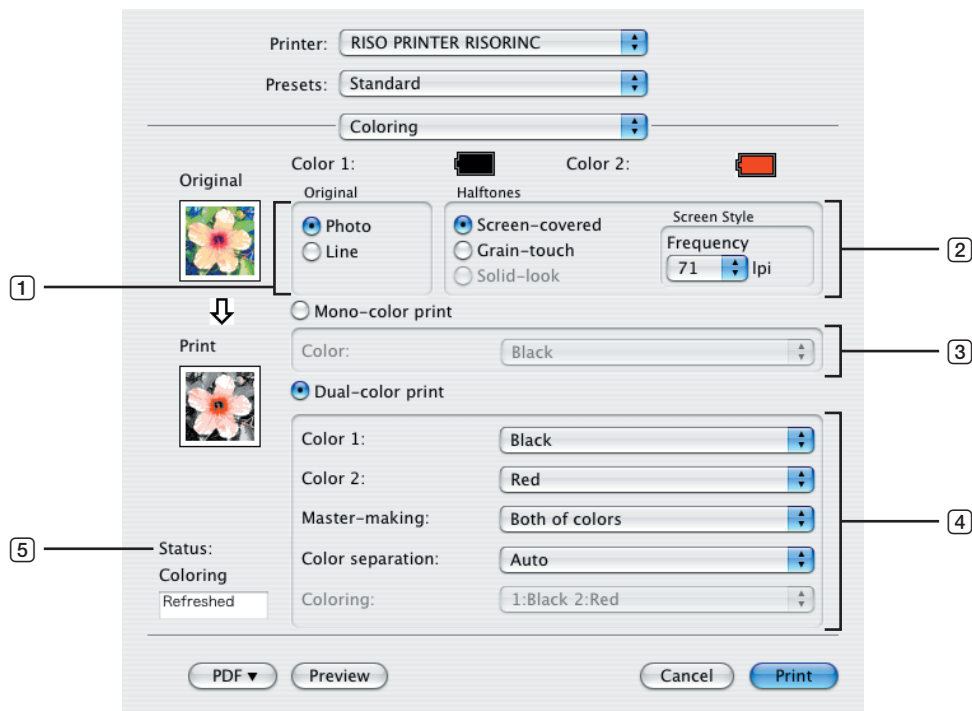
Printer: RISO PRINTER RISORINC

Presets: Standard

Coloring

Color 1: Color 2:

Original

Original
Photo
Line

Halftones
Screen-covered
Grain-touch
Solid-look

Screen Style
Frequency
71 lpi

1

2

Mono-color print

Color: Black

3

Print

Dual-color print

Color 1: Black

Color 2: Red

Master-making: Both of colors

Color separation: Auto

Coloring: 1:Black 2:Red

4

5

Status:
Coloring
Refreshed

PDF ▾ Preview Cancel Print